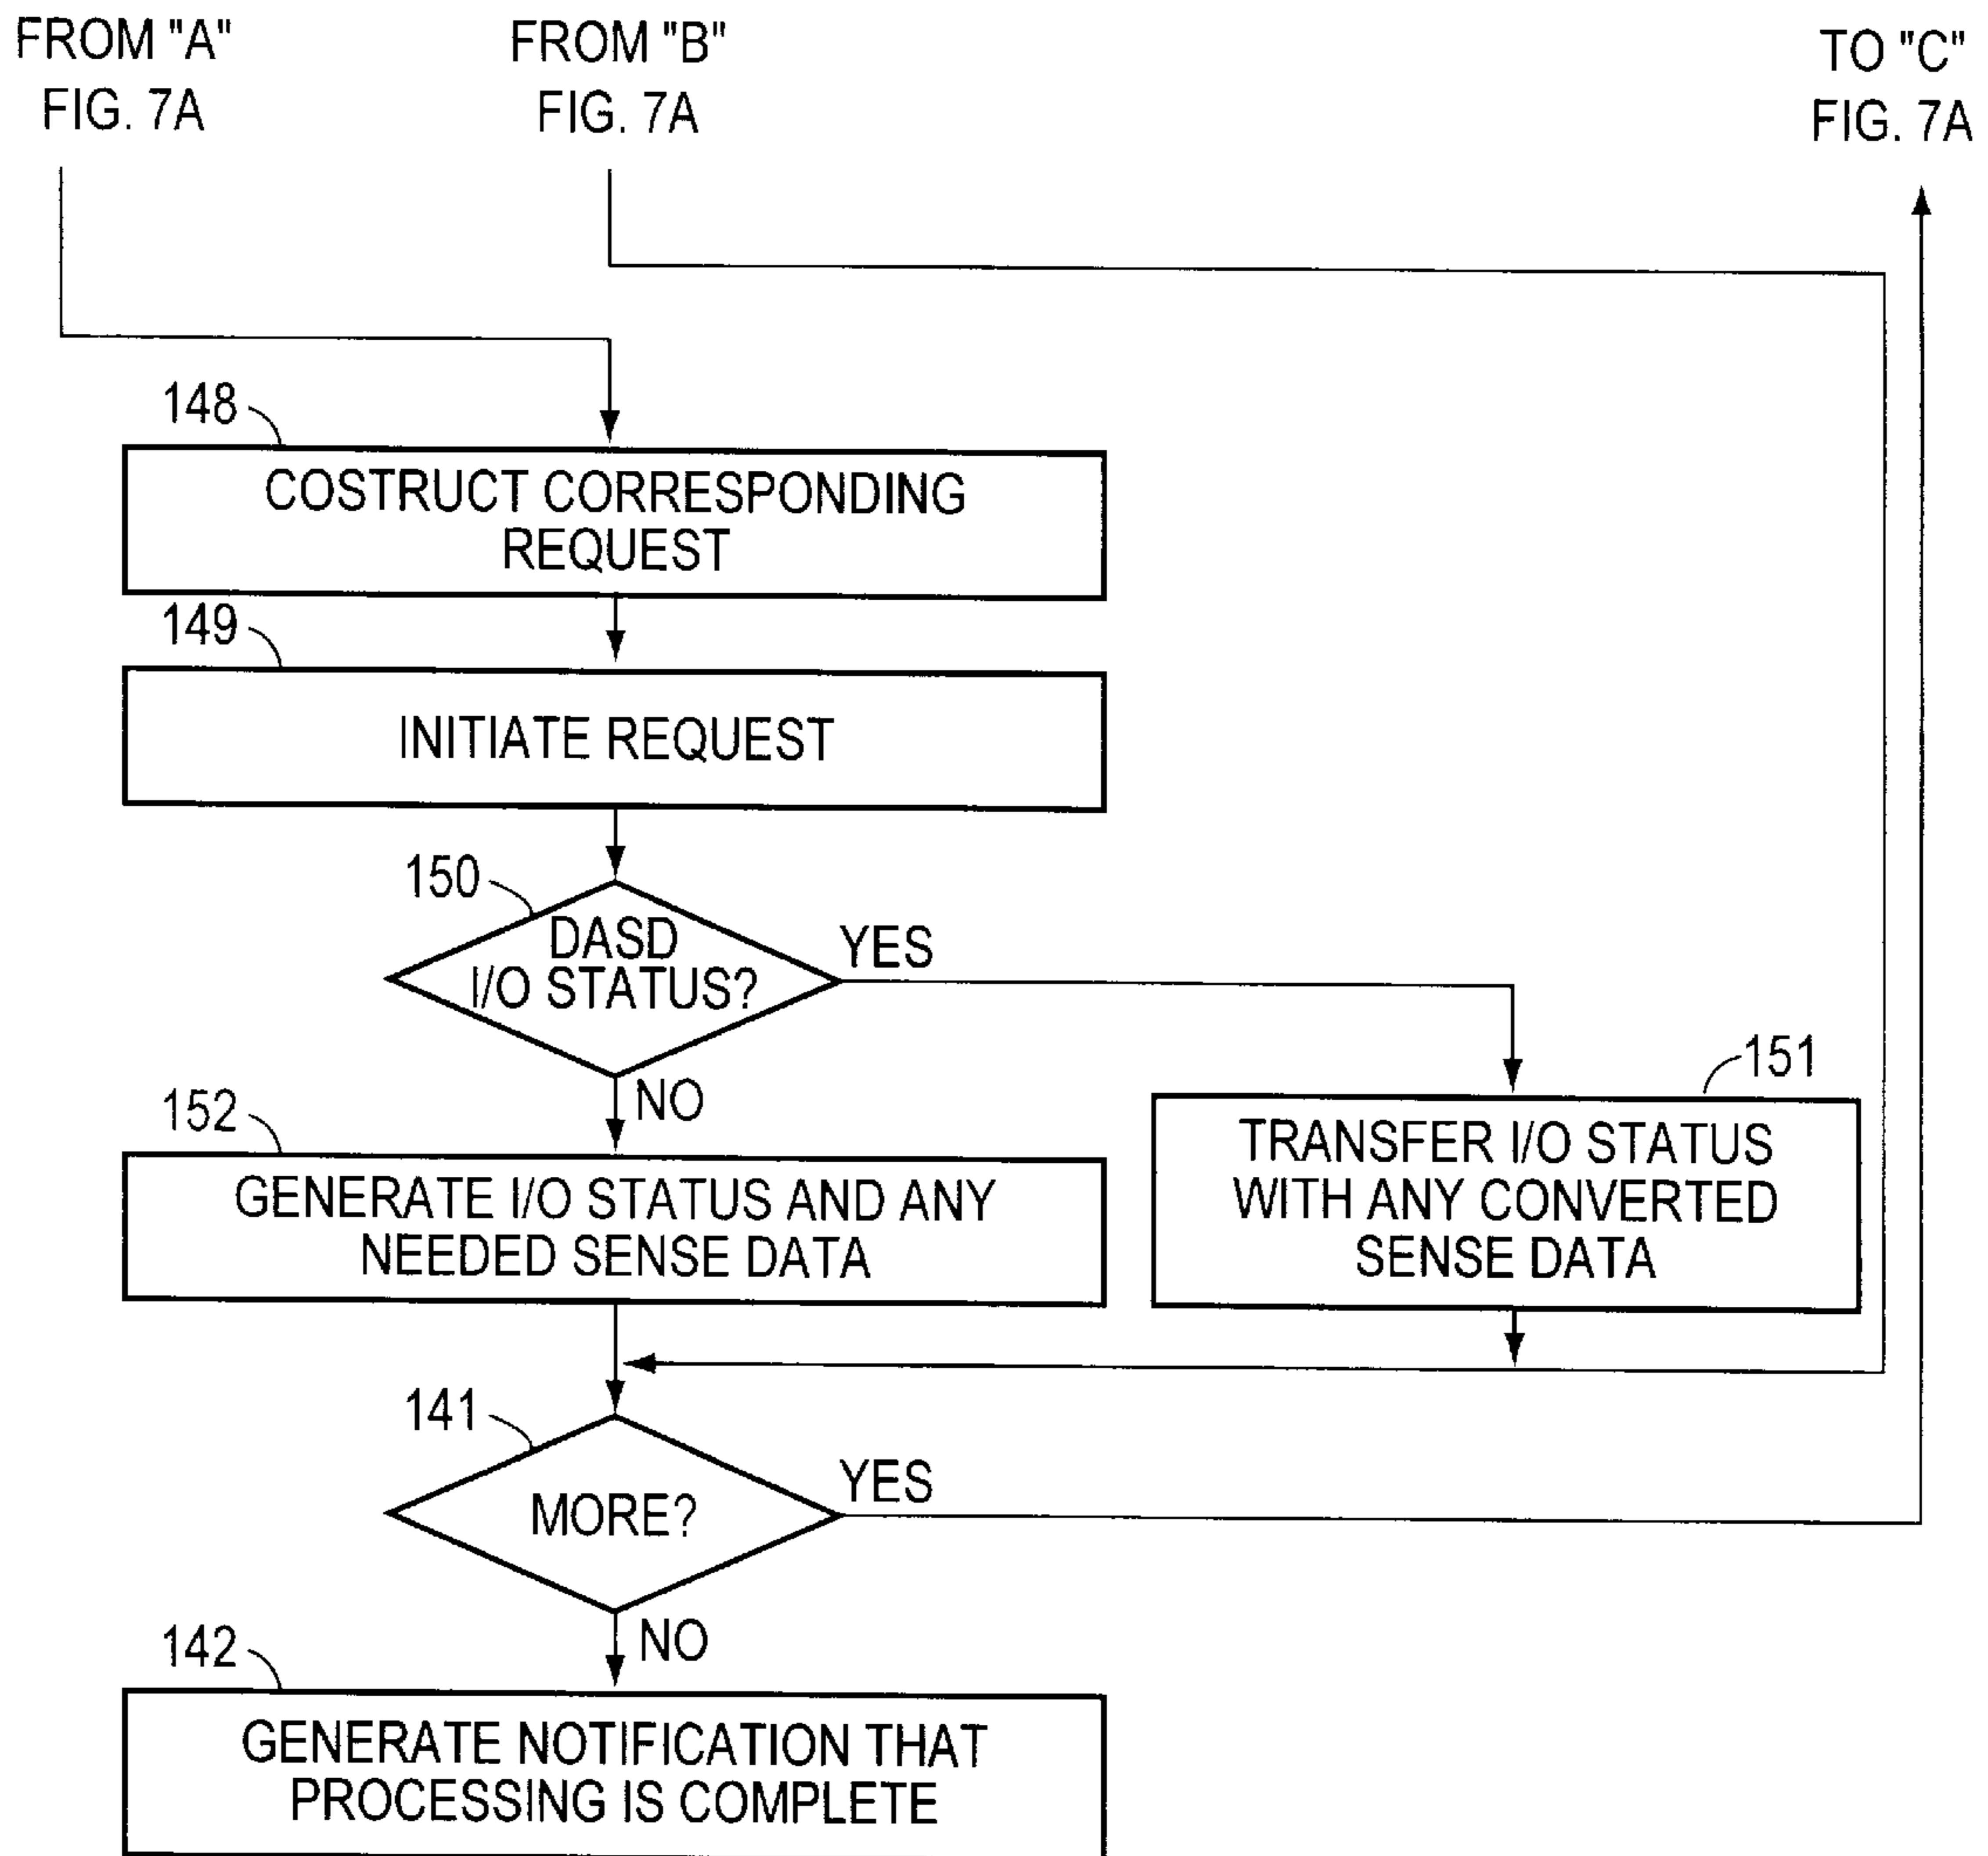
FROM "A"
FIG. 7A

FROM "B"
FIG. 7A

TO "C"
FIG. 7A

148

COSTRUCT CORRESPONDING REQUEST

149

INITIATE REQUEST

150

DASD I/O STATUS?

YES

NO

151

TRANSFER I/O STATUS WITH ANY CONVERTED SENSE DATA

152

GENERATE I/O STATUS AND ANY NEEDED SENSE DATA

141

MORE?

YES

NO

142

GENERATE NOTIFICATION THAT PROCESSING IS COMPLETE